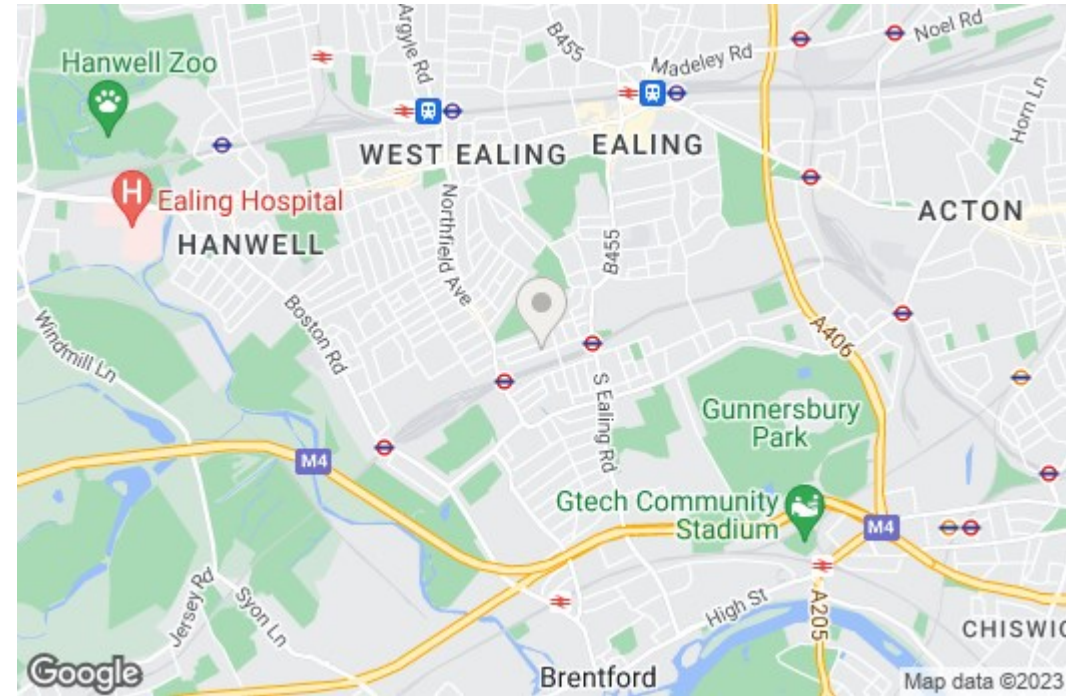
Hanwell Zoo
Argyle Rd
B455
Madeley Rd
Noel Rd
Horn Ln
WEST EALING
EALING
Ealing Hospital
HANWELL
Northfield Ave
B455
ACTON
Boston Rd
Windmill Ln
A406
S Ealing Rd
Gunnersbury Park
M4
Gtech Community Stadium
M4
Jersey Rd
Syon Ln
High St
A205
CHISWIC
Brentford
Google
Map data ©2023